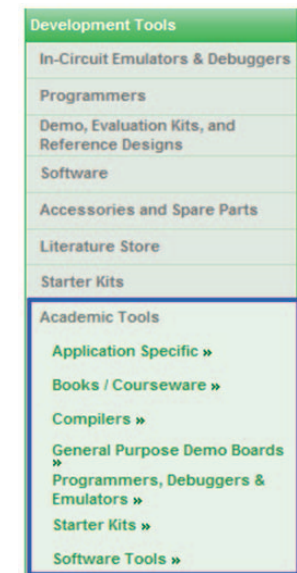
Development Tools

In-Circuit Emulators & Debuggers

Programmers

Demo, Evaluation Kits, and Reference Designs

Software

Accessories and Spare Parts

Literature Store

Starter Kits

Academic Tools

Application Specific »

Books / Courseware »

Compilers »

General Purpose Demo Boards »

Programmers, Debuggers & Emulators »

Starter Kits »

Software Tools »